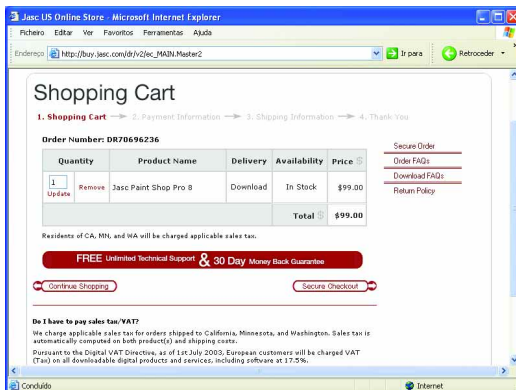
Jasc US Online Store - Microsoft Internet Explorer

Ficheiro Editar Ver Favoritos Ferramentas Ajuda

Endereço http://buy.jasc.com/dr/v2/ec_MAIN.Master2 Ir para Retroceder

Shopping Cart

1. Shopping Cart → 2. Payment Information → 3. Shipping Information → 4. Thank You

Order Number: DR70696236

| Quantity | | Product Name | Delivery | Availability | Price |
|---|---|---|---|---|---|
| 1 Update | Remove | Jasc Paint Shop Pro 8 | Download | In Stock | $99.00 |
| | | | | Total | $99.00 |

Secure Order
Order FAQs
Download FAQs
Return Policy

Residents of CA, MN, and WA will be charged applicable sales tax.

FREE Unlimited Technical Support & 30 Day Money Back Guarantee

Continue Shopping

Secure Checkout

Do I have to pay sales tax/VAT?

We charge applicable sales tax for orders shipped to California, Minnesota, and Washington. Sales tax is automatically computed on both product(s) and shipping costs.

Pursuant to the Digital VAT Directive, as of 1st July 2003, European customers will be charged VAT (Tax) on all downloadable digital products and services, including software at 17.5%.

Concluído

Internet